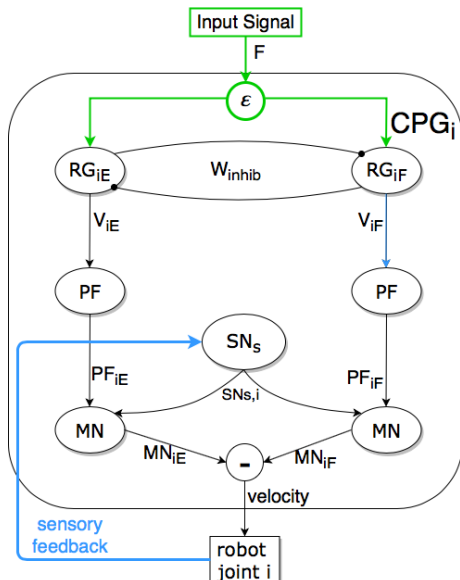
Input Signal

F

$\varepsilon$

$CPG_i$

$RG_{iE}$

$W_{inhib}$

$RG_{iF}$

$V_{iE}$

$V_{iF}$

PF

PF

$SN_S$

$PF_{iE}$

$PF_{iF}$

SNs,i

MN

MN

$MN_{iE}$

-

$MN_{iF}$

velocity

sensory feedback

robot joint i